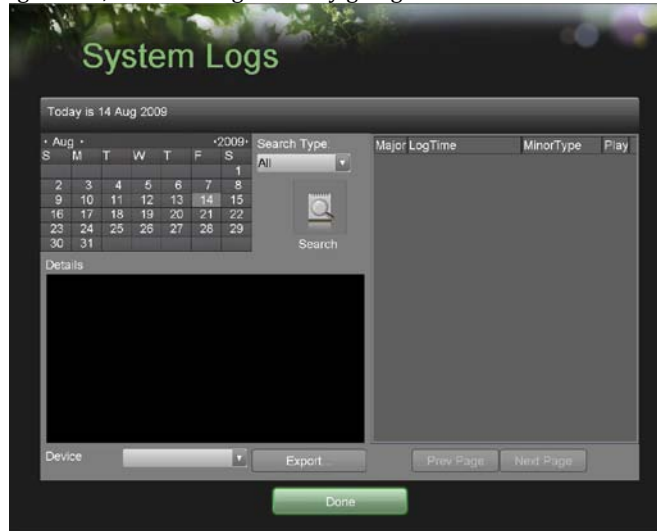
System Logs

Today is 14 Aug 2009

• Aug •

•2009•

| S | M | T | W | T | F | S |
|---|---|---|---|---|---|---|
| | | | | | | 1 |
| 2 | 3 | 4 | 5 | 6 | 7 | 8 |
| 9 | 10 | 11 | 12 | 13 | 14 | 15 |
| 16 | 17 | 18 | 19 | 20 | 21 | 22 |
| 23 | 24 | 25 | 26 | 27 | 28 | 29 |
| 30 | 31 | | | | | |

Search Type

All

Search

Major LogTime MinorType Play

Details

Device

Export...

Prev Page Next Page

Done